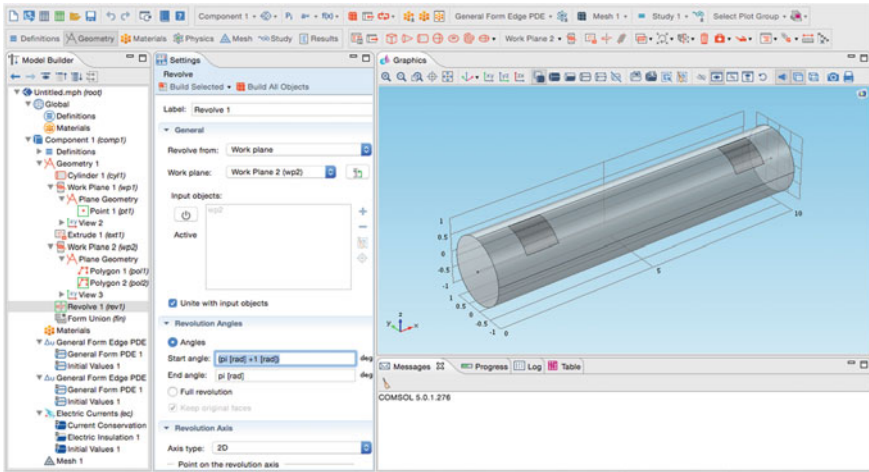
Component 1 • Pi f(x) • General Form Edge PDE • Mesh 1 • Study 1 • Select Plot Group •

Definitions Geometry Materials Physics Mesh Study Results Work Plane 2 •

Model Builder

Untitled.mph (root)
Global
Definitions
Materials
Component 1 (comp1)
Definitions
Geometry 1
Cylinder 1 (cyl1)
Work Plane 1 (wp1)
Plane Geometry
Point 1 (pt1)
View 2
Extrude 1 (ext1)
Work Plane 2 (wp2)
Plane Geometry
Polygon 1 (pol1)
Polygon 2 (pol2)
View 3
Revolve 1 (rev1)
Form Union (fin)
Materials
General Form Edge PDE
General Form PDE 1
Initial Values 1
General Form Edge PDE
General Form PDE 1
Initial Values 1
Electric Currents (ec)
Current Conservation
Electric Insulation 1
Initial Values 1
Mesh 1

Settings
Revolve
Build Selected • Build All Objects

Label: Revolve 1

General
Revolve from: Work plane
Work plane: Work Plane 2 (wp2)
Input objects:
wp2
Active

Unite with input objects

Revolution Angles
Angles
Start angle: (pi [rad] +1 [rad]) deg
End angle: pi [rad] deg
Full revolution
Keep original faces

Revolution Axis
Axis type: 2D
Point on the revolution axis

Graphics

1
0.5
0
-0.5
-1
10
5
0
-1 0
y x z

Messages Progress Log Table

COMSOL 5.0.1.276